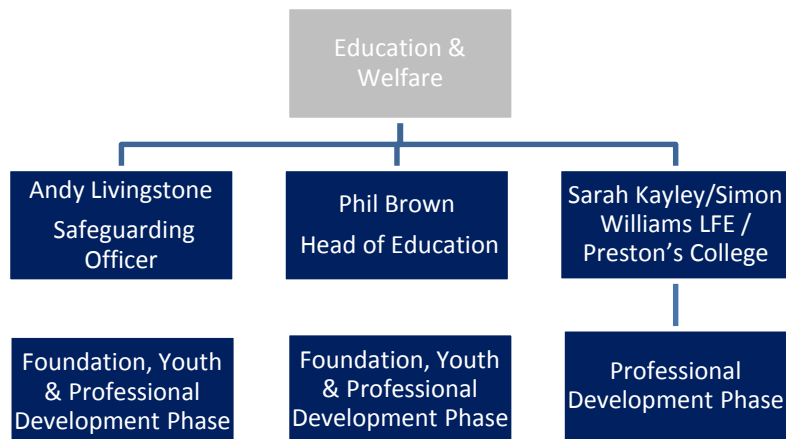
Education & Welfare

Andy Livingstone
Safeguarding Officer

Phil Brown
Head of Education

Sarah Kayley/Simon Williams LFE / Preston’s College

Foundation, Youth & Professional Development Phase

Foundation, Youth & Professional Development Phase

Professional Development Phase